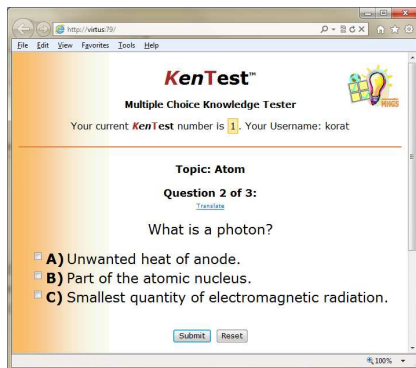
http://virtus79/

File Edit View Favorites Tools Help

KenTest™

Multiple Choice Knowledge Tester

Your current KenTest number is 1. Your Username: korat

Topic: Atom

Question 2 of 3:

Translate

What is a photon?

A) Unwanted heat of anode.

B) Part of the atomic nucleus.

C) Smallest quantity of electromagnetic radiation.

Submit Reset

100%